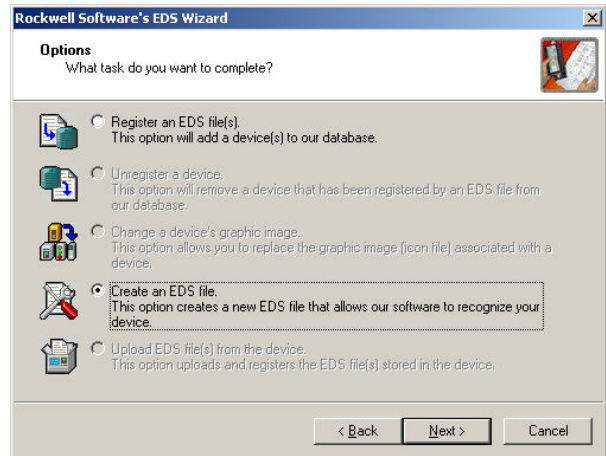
Rockwell Software's EDS Wizard

Options
What task do you want to complete?

Register an EDS file(s).
This option will add a device(s) to our database.

Unregister a device.
This option will remove a device that has been registered by an EDS file from our database.

Change a device's graphic image.
This option allows you to replace the graphic image (icon file) associated with a device.

Create an EDS file.
This option creates a new EDS file that allows our software to recognize your device.

Upload EDS file(s) from the device.
This option uploads and registers the EDS file(s) stored in the device.

< Back
Next >
Cancel